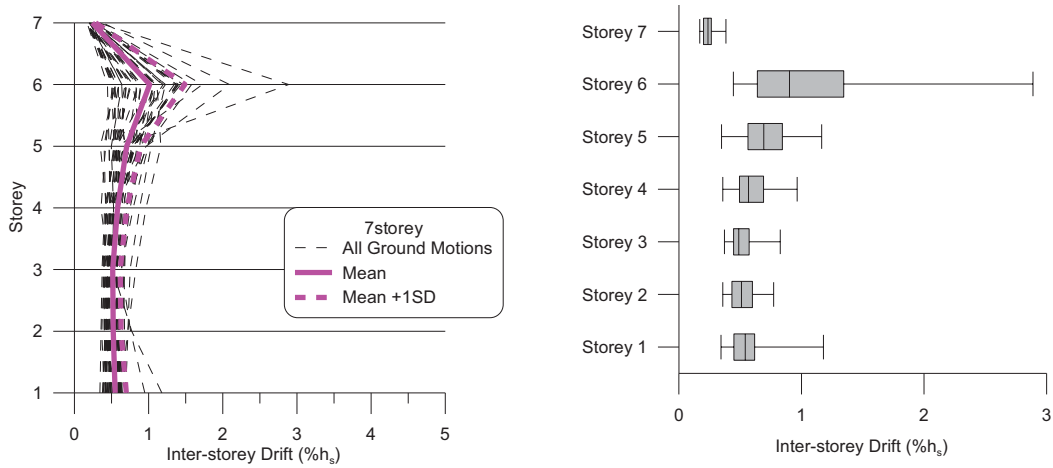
7
6
5
4
3
2
1
Storey
0 1 2 3 4 5
Inter-storey Drift (%$h_s$)

7storey
All Ground Motions
Mean
Mean +1SD

Storey 7
Storey 6
Storey 5
Storey 4
Storey 3
Storey 2
Storey 1
0 1 2 3
Inter-storey Drift (%$h_s$)